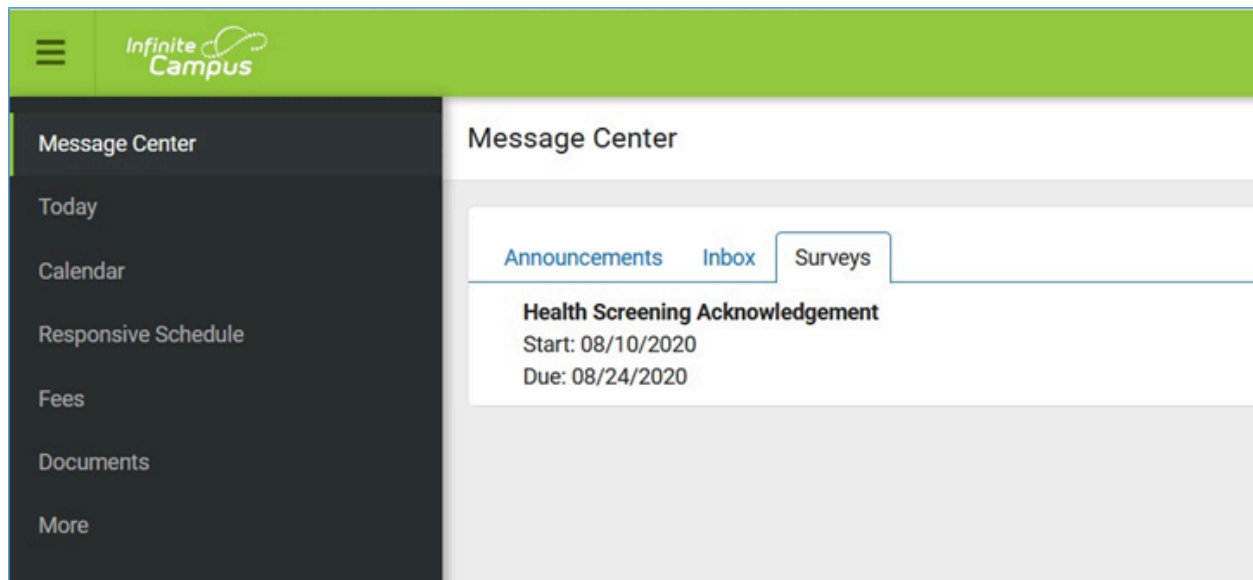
Infinite Campus

Message Center
Today
Calendar
Responsive Schedule
Fees
Documents
More

Message Center

Announcements Inbox Surveys

**Health Screening Acknowledgement**
Start: 08/10/2020
Due: 08/24/2020